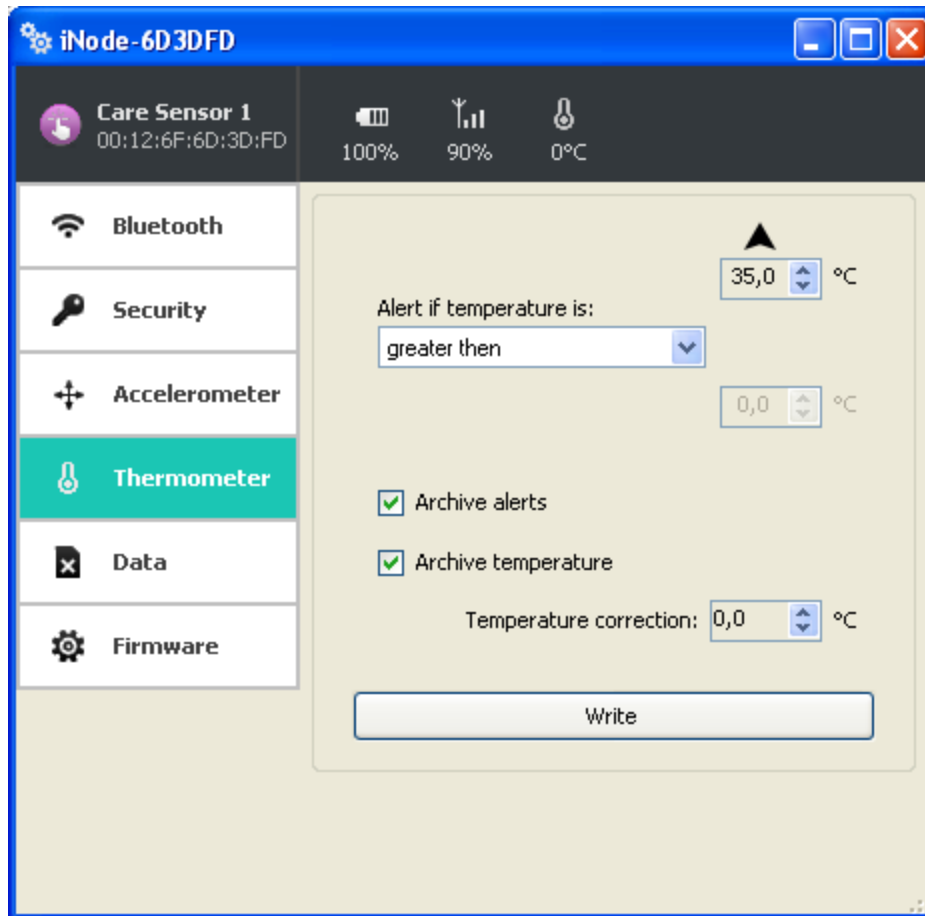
iNode-6D3DFD

Care Sensor 1
00:12:6F:6D:3D:FD

100%
90%
0°C

Bluetooth
Security
Accelerometer
Thermometer
Data
Firmware

35,0 °C

Alert if temperature is:
greater then

0,0 °C

Archive alerts

Archive temperature

Temperature correction: 0,0 °C

Write